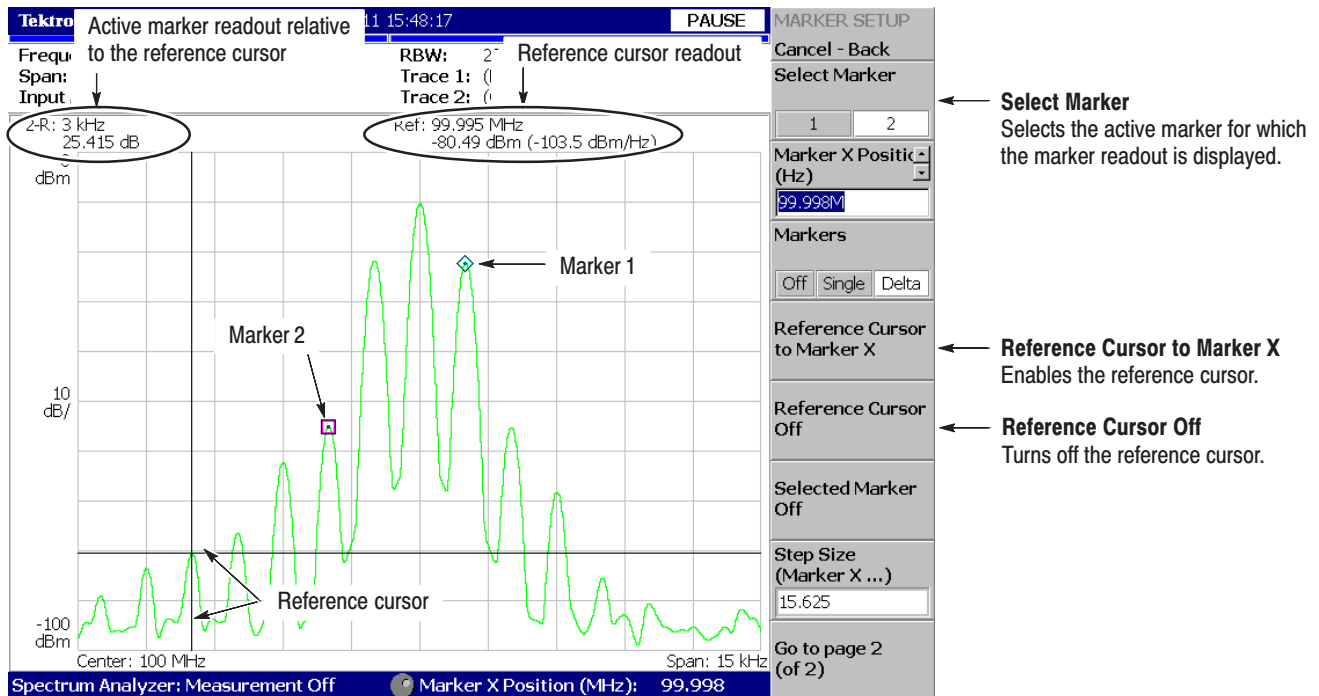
Tektro 11 15:48:17 PAUSE

Active marker readout relative to the reference cursor

Reference cursor readout

Frequ

Span:

Input

RBW: 2

Trace 1: (

Trace 2: (

2-R: 3 kHz
25.415 dB

Ref: 99.995 MHz
-80.49 dBm (-103.5 dBm/Hz)

0
dBm

10
dB/

-100
dBm

Marker 1

Marker 2

Reference cursor

Center: 100 MHz

Span: 15 kHz

Spectrum Analyzer: Measurement Off

Marker X Position (MHz): 99,998

MARKER SETUP

Cancel - Back

Select Marker

1 2

Marker X Positio
(Hz)

99.998M

Markers

Off Single Delta

Reference Cursor to Marker X

Reference Cursor Off

Selected Marker Off

Step Size (Marker X ...)

15.625

Go to page 2 (of 2)

**Select Marker**
Selects the active marker for which the marker readout is displayed.

**Reference Cursor to Marker X**
Enables the reference cursor.

**Reference Cursor Off**
Turns off the reference cursor.